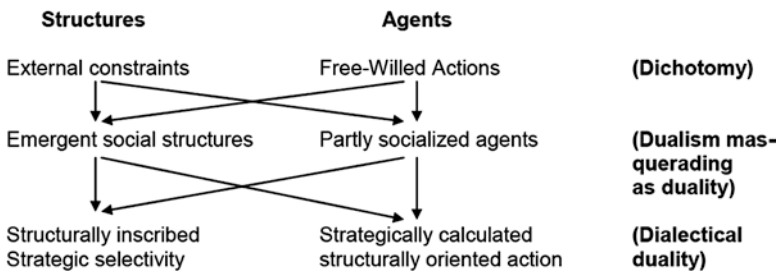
| Structures | Agents | |
|---|---|---|
| External constraints | Free-Willed Actions | **(Dichotomy)** |
| Emergent social structures | Partly socialized agents | **(Dualism masquerading as duality)** |
| Structurally inscribed Strategic selectivity | Strategically calculated structurally oriented action | **(Dialectical duality)** |